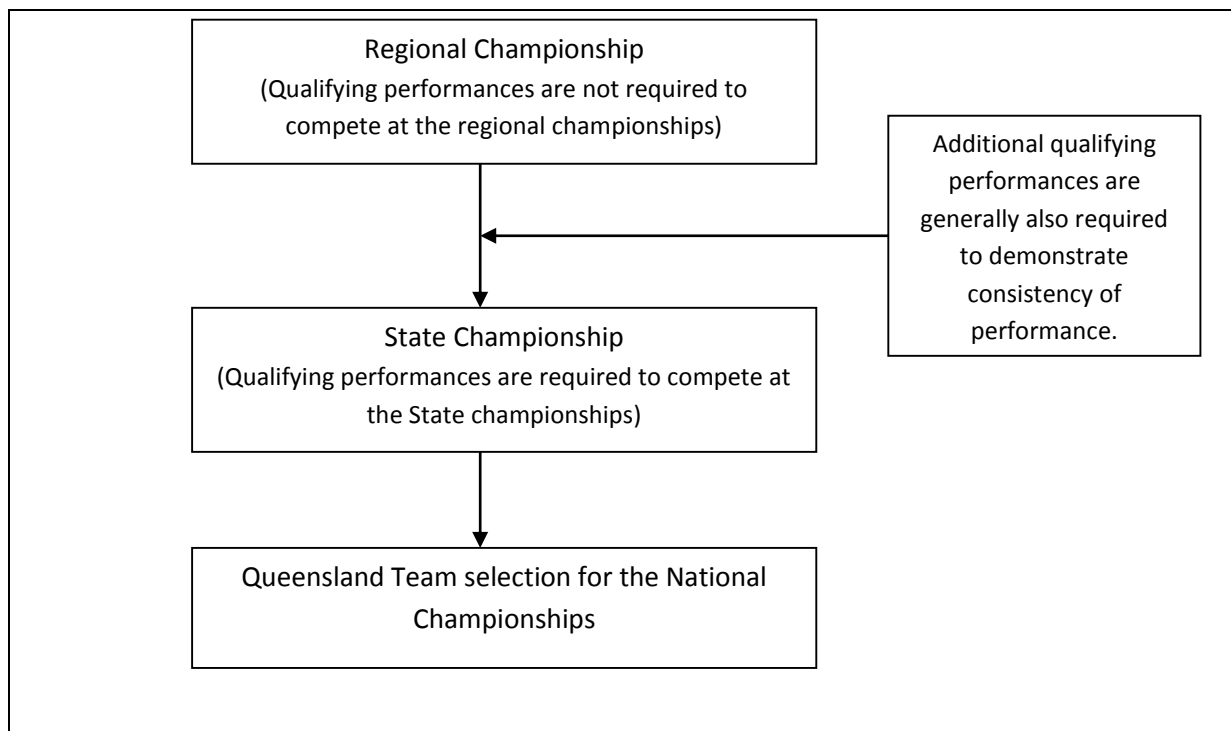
Regional Championship
(Qualifying performances are not required to compete at the regional championships)

Additional qualifying performances are generally also required to demonstrate consistency of performance.

State Championship
(Qualifying performances are required to compete at the State championships)

Queensland Team selection for the National Championships